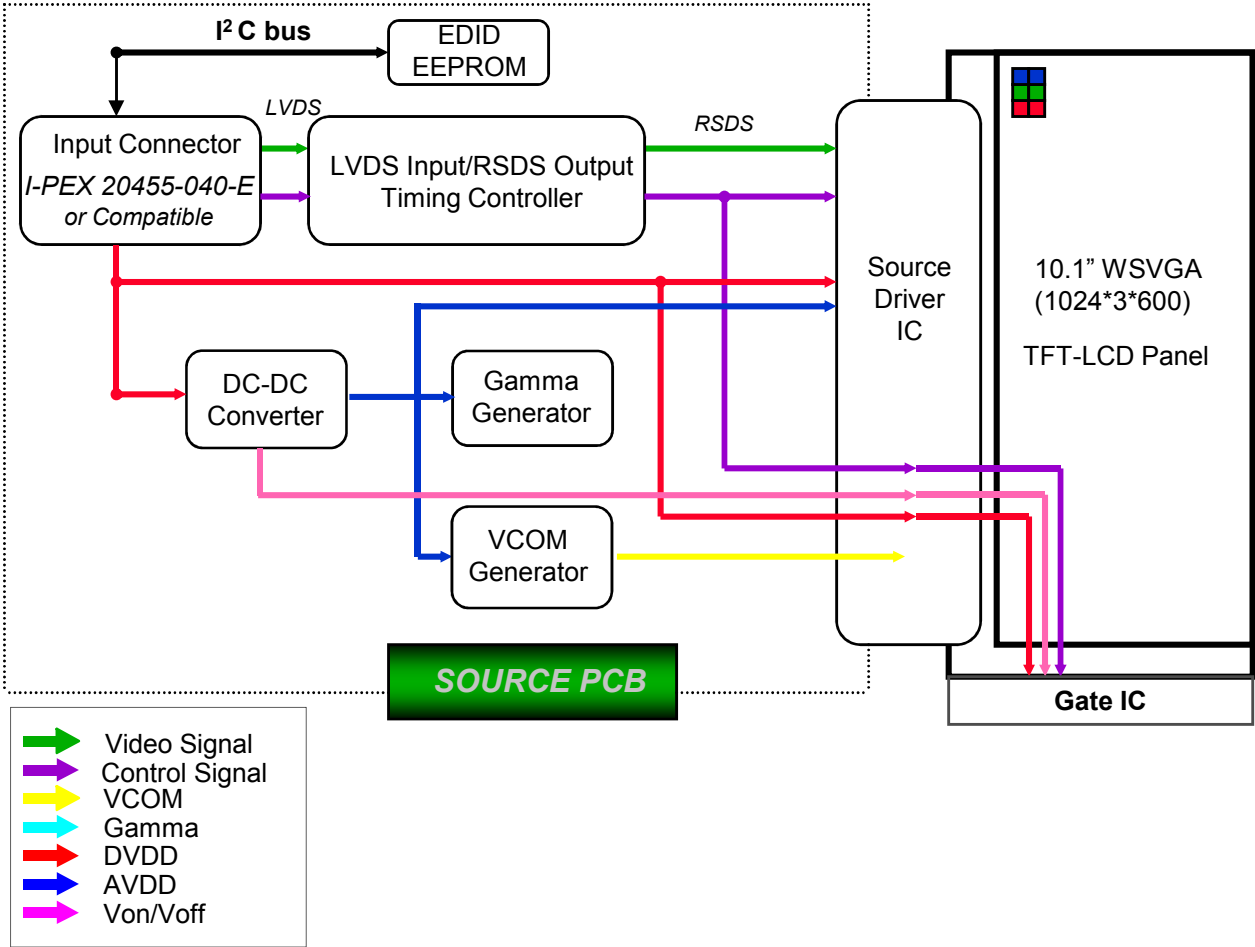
$I^2C$ bus

EDID EEPROM

LVDS

Input Connector
I-PEX 20455-040-E
or Compatible

LVDS Input/RSDS Output
Timing Controller

RSDS

Source Driver IC

10.1” WSVGA
(1024*3*600)

TFT-LCD Panel

DC-DC Converter

Gamma Generator

VCOM Generator

SOURCE PCB

Gate IC

Video Signal
Control Signal
VCOM
Gamma
DVDD
AVDD
Von/Voff